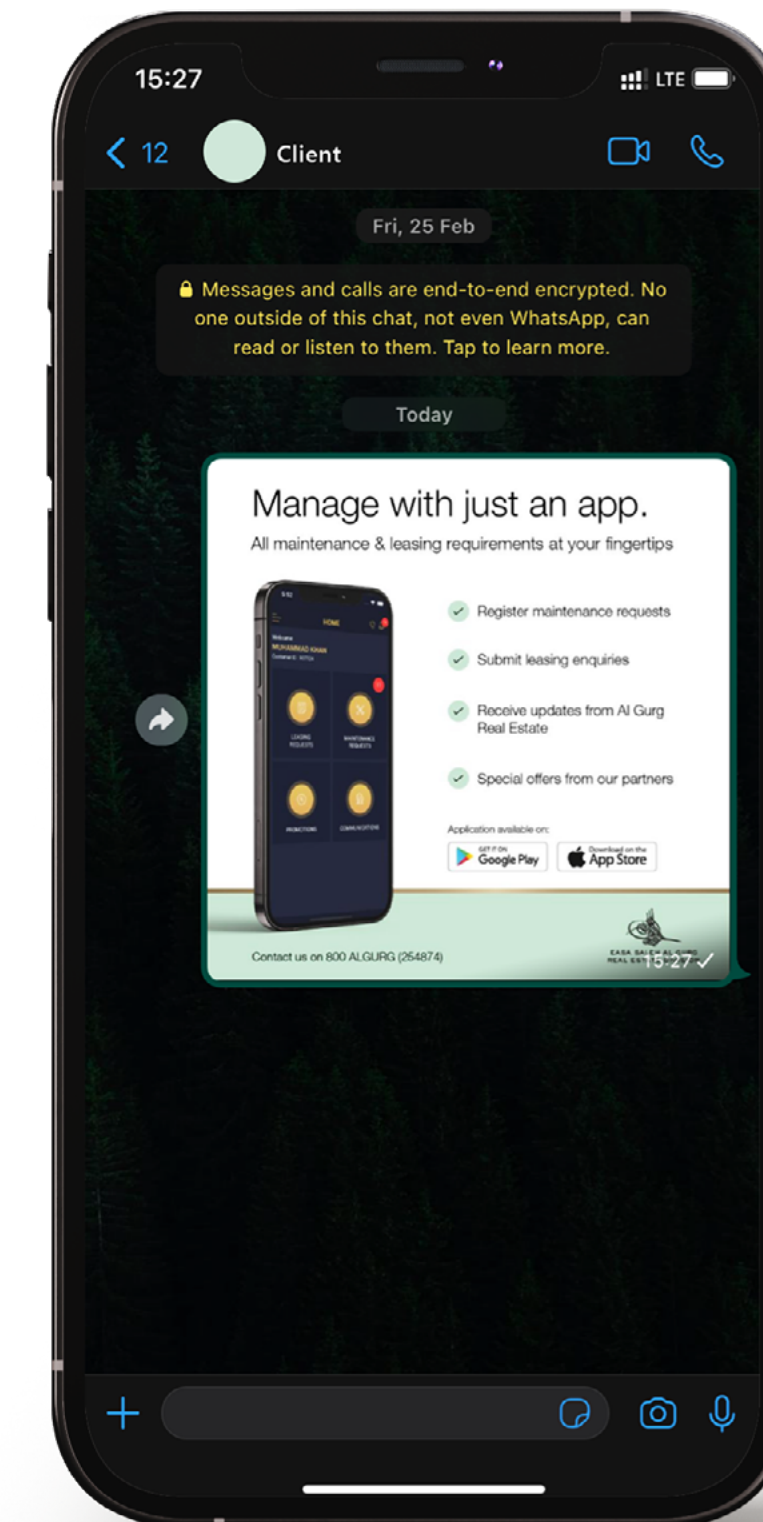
15:27

LTE

12

Client

Fri, 25 Feb

Messages and calls are end-to-end encrypted. No one outside of this chat, not even WhatsApp, can read or listen to them. Tap to learn more.

Today

Manage with just an app.

All maintenance & leasing requirements at your fingertips

HOME

Welcome

MUHAMMAD KHAN

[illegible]

LEASING REQUESTS

MAINTENANCE REQUESTS

INSPECTIONS

COMMUNICATIONS

Register maintenance requests

Submit leasing enquiries

Receive updates from Al Gurg Real Estate

Special offers from our partners

Application available on:

GET IT ON Google Play

Download on the App Store

Contact us on 800 ALGURG (254874)

EASA SALEH AL GURG REAL ESTATE

15:27